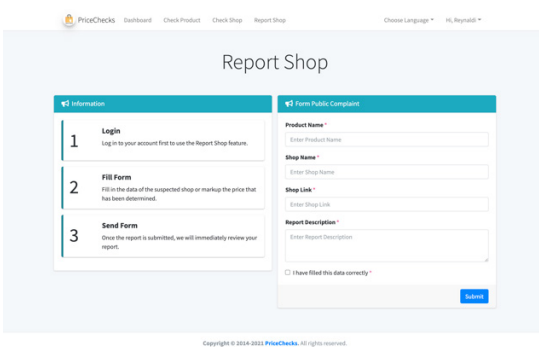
PriceChecks Dashboard Check Product Check Shop Report Shop Choose Language Hi, Reynaldi

Report Shop

Information

1 Login
Log in to your account first to use the Report Shop feature.

2 Fill Form
Fill in the data of the suspected shop or markup the price that has been determined.

3 Send Form
Once the report is submitted, we will immediately review your report.

Form Public Complaint

Product Name *
Enter Product Name

Shop Name *
Enter Shop Name

Shop Link *
Enter Shop Link

Report Description *
Enter Report Description

I have filled this data correctly *

Submit

Copyright © 2014-2021 PriceChecks. All rights reserved.